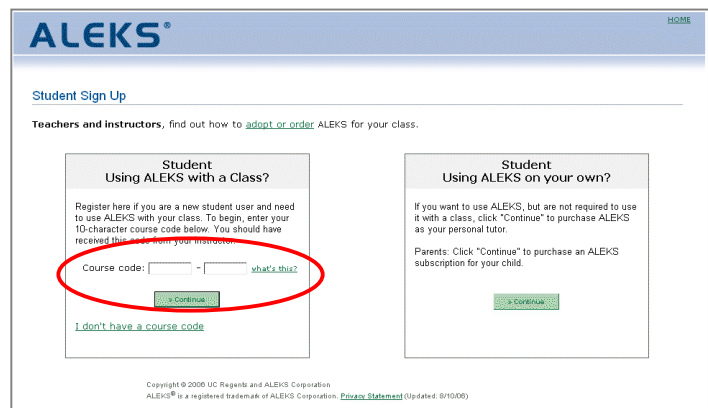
ALEKS®

HOME

Student Sign Up

Teachers and instructors, find out how to adopt or order ALEKS for your class.

Student
Using ALEKS with a Class?

Register here if you are a new student user and need to use ALEKS with your class. To begin, enter your 10-character course code below. You should have received this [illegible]

Course code: - what's this?

» Continue

I don't have a course code

Student
Using ALEKS on your own?

If you want to use ALEKS, but are not required to use it with a class, click "Continue" to purchase ALEKS as your personal tutor.

Parents: Click "Continue" to purchase an ALEKS subscription for your child.

» Continue

Copyright © 2006 UC Regents and ALEKS Corporation
ALEKS® is a registered trademark of ALEKS Corporation. Privacy Statement (Updated: 8/10/06)